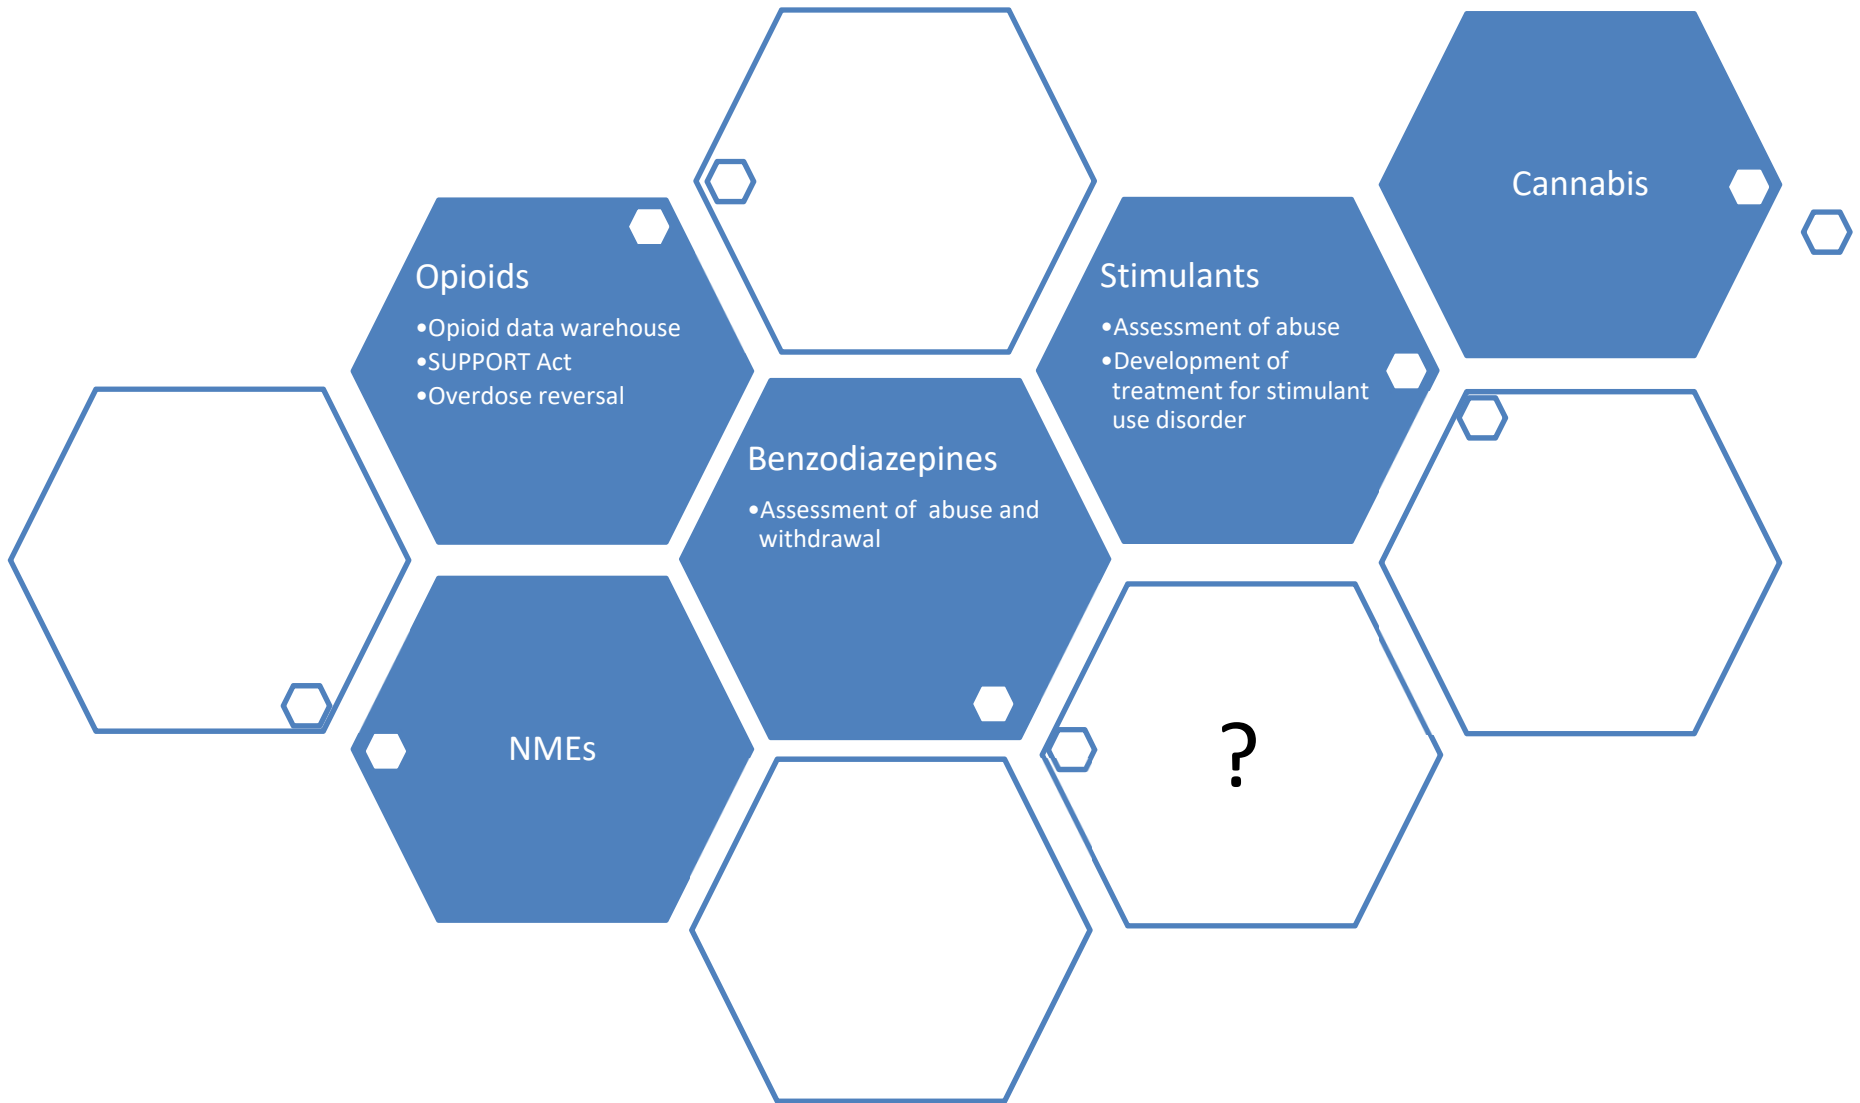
Cannabis

Opioids
•Opioid data warehouse
•SUPPORT Act
•Overdose reversal

Stimulants
•Assessment of abuse
•Development of treatment for stimulant use disorder

Benzodiazepines
•Assessment of abuse and withdrawal

NMEs

?